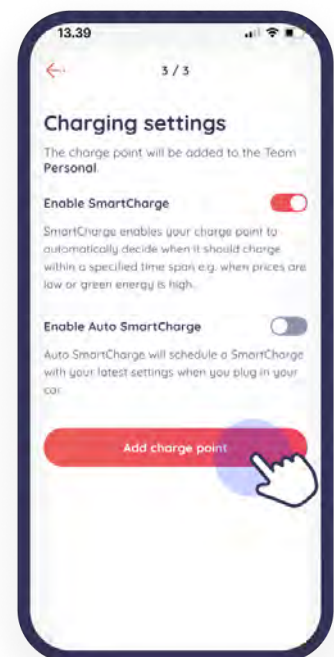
13.39

3 / 3

Charging settings

The charge point will be added to the Team **Personal**.

Enable SmartCharge

SmartCharge enables your charge point to automatically decide when it should charge within a specified time span e.g. when prices are low or green energy is high.

Enable Auto SmartCharge

Auto SmartCharge will schedule a SmartCharge with your latest settings when you plug in your car.

Add charge point